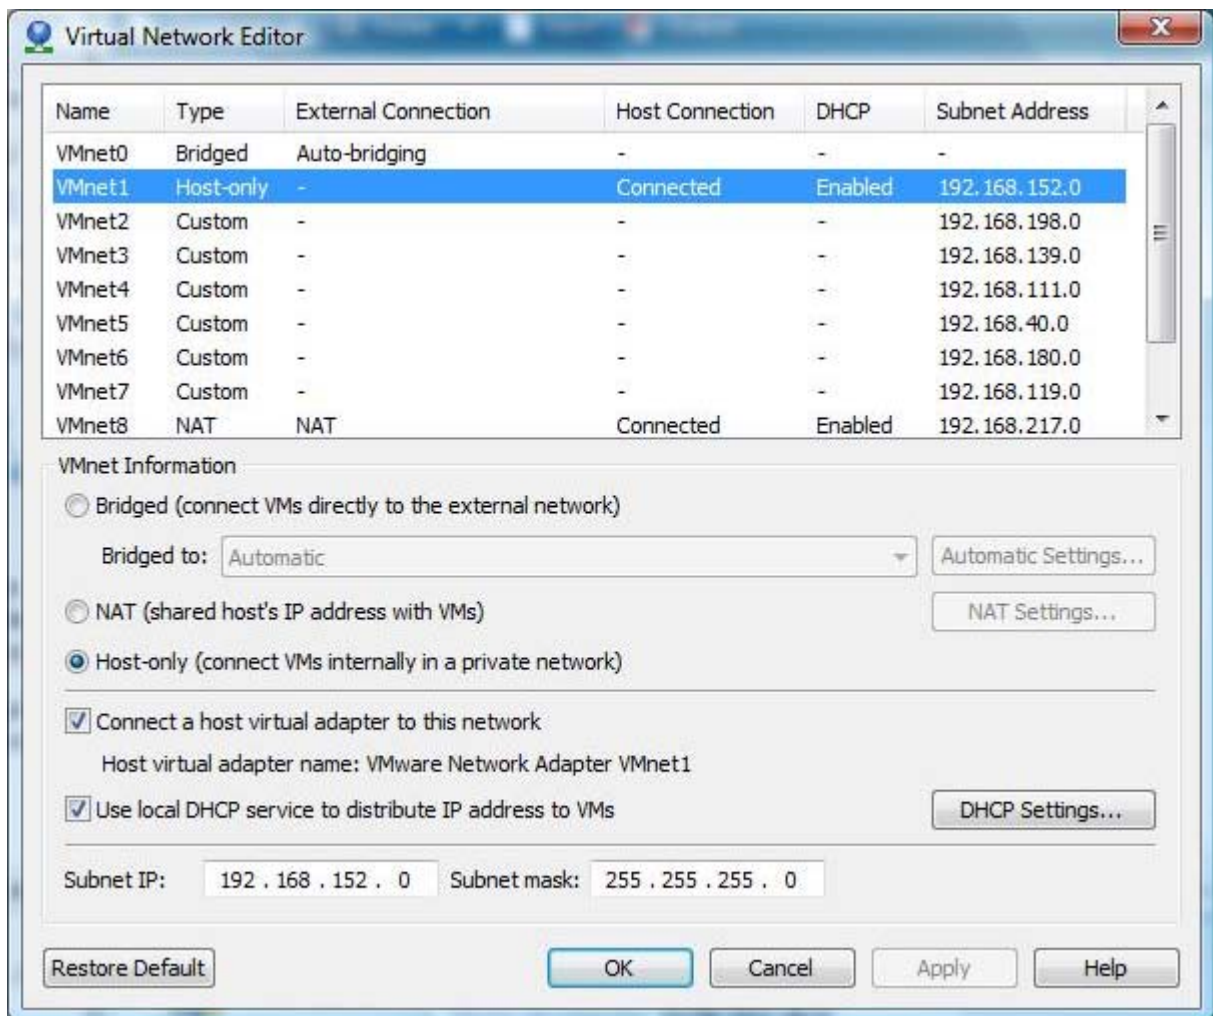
Virtual Network Editor

| Name | Type | External Connection | Host Connection | DHCP | Subnet Address |
|---|---|---|---|---|---|
| VMnet0 | Bridged | Auto-bridging | - | - | - |
| VMnet1 | Host-only | - | Connected | Enabled | 192.168.152.0 |
| VMnet2 | Custom | - | - | - | 192.168.198.0 |
| VMnet3 | Custom | - | - | - | 192.168.139.0 |
| VMnet4 | Custom | - | - | - | 192.168.111.0 |
| VMnet5 | Custom | - | - | - | 192.168.40.0 |
| VMnet6 | Custom | - | - | - | 192.168.180.0 |
| VMnet7 | Custom | - | - | - | 192.168.119.0 |
| VMnet8 | NAT | NAT | Connected | Enabled | 192.168.217.0 |

VMnet Information

Bridged (connect VMs directly to the external network)

Bridged to: Automatic

Automatic Settings...

NAT (shared host's IP address with VMs)

NAT Settings...

Host-only (connect VMs internally in a private network)

Connect a host virtual adapter to this network

Host virtual adapter name: VMware Network Adapter VMnet1

Use local DHCP service to distribute IP address to VMs

DHCP Settings...

Subnet IP: 192 . 168 . 152 . 0 Subnet mask: 255 . 255 . 255 . 0

Restore Default OK Cancel Apply Help